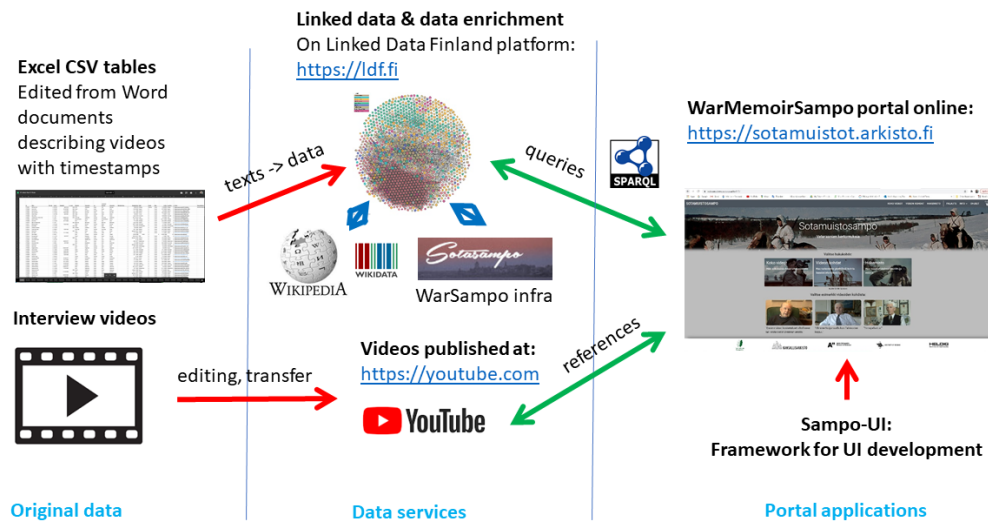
Linked data & data enrichment
On Linked Data Finland platform:
https://ldf.fi

Excel CSV tables
Edited from Word documents describing videos with timestamps

texts -> data

queries

SPARQL

WarMemoirSampo portal online:
https://sotamuistot.arkisto.fi

Sotamuistosampo

WIKIPEDIA

WIKIDATA

Sotasampo

WarSampo infra

Interview videos

editing, transfer

Videos published at:
https://youtube.com

YouTube

references

Sampo-UI:
Framework for UI development

Original data

Data services

Portal applications